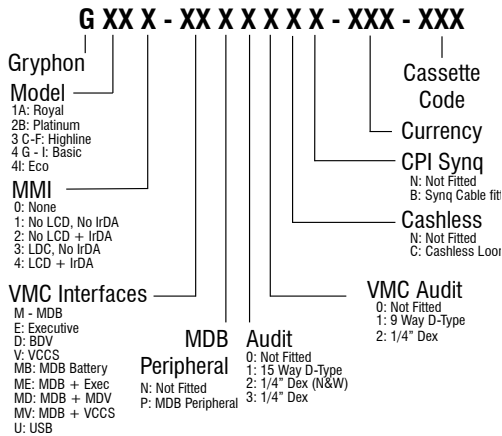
G XX X - XX X X X X X - XXX - XXX

Gryphon

Model
1A: Royal
2B: Platinum
3 C-F: Highline
4 G - I: Basic
4I: Eco

MMI
0: None
1: No LCD, No IrDA
2: No LCD + IrDA
3: LDC, No IrDA
4: LCD + IrDA

VMC Interfaces
M - MDB
E: Executive
D: BDV
V: VCCS
MB: MDB Battery
ME: MDB + Exec
MD: MDB + MDV
MV: MDB + VCCS
U: USB

MDB Peripheral
N: Not Fitted
P: MDB Peripheral

Audit
0: Not Fitted
1: 15 Way D-Type
2: 1/4" Dex (N&W)
3: 1/4" Dex

VMC Audit
0: Not Fitted
1: 9 Way D-Type
2: 1/4" Dex

Cashless
N: Not Fitted
C: Cashless Loom

CPI Synq
N: Not Fitted
B: Synq Cable fitted

Currency

Cassette Code